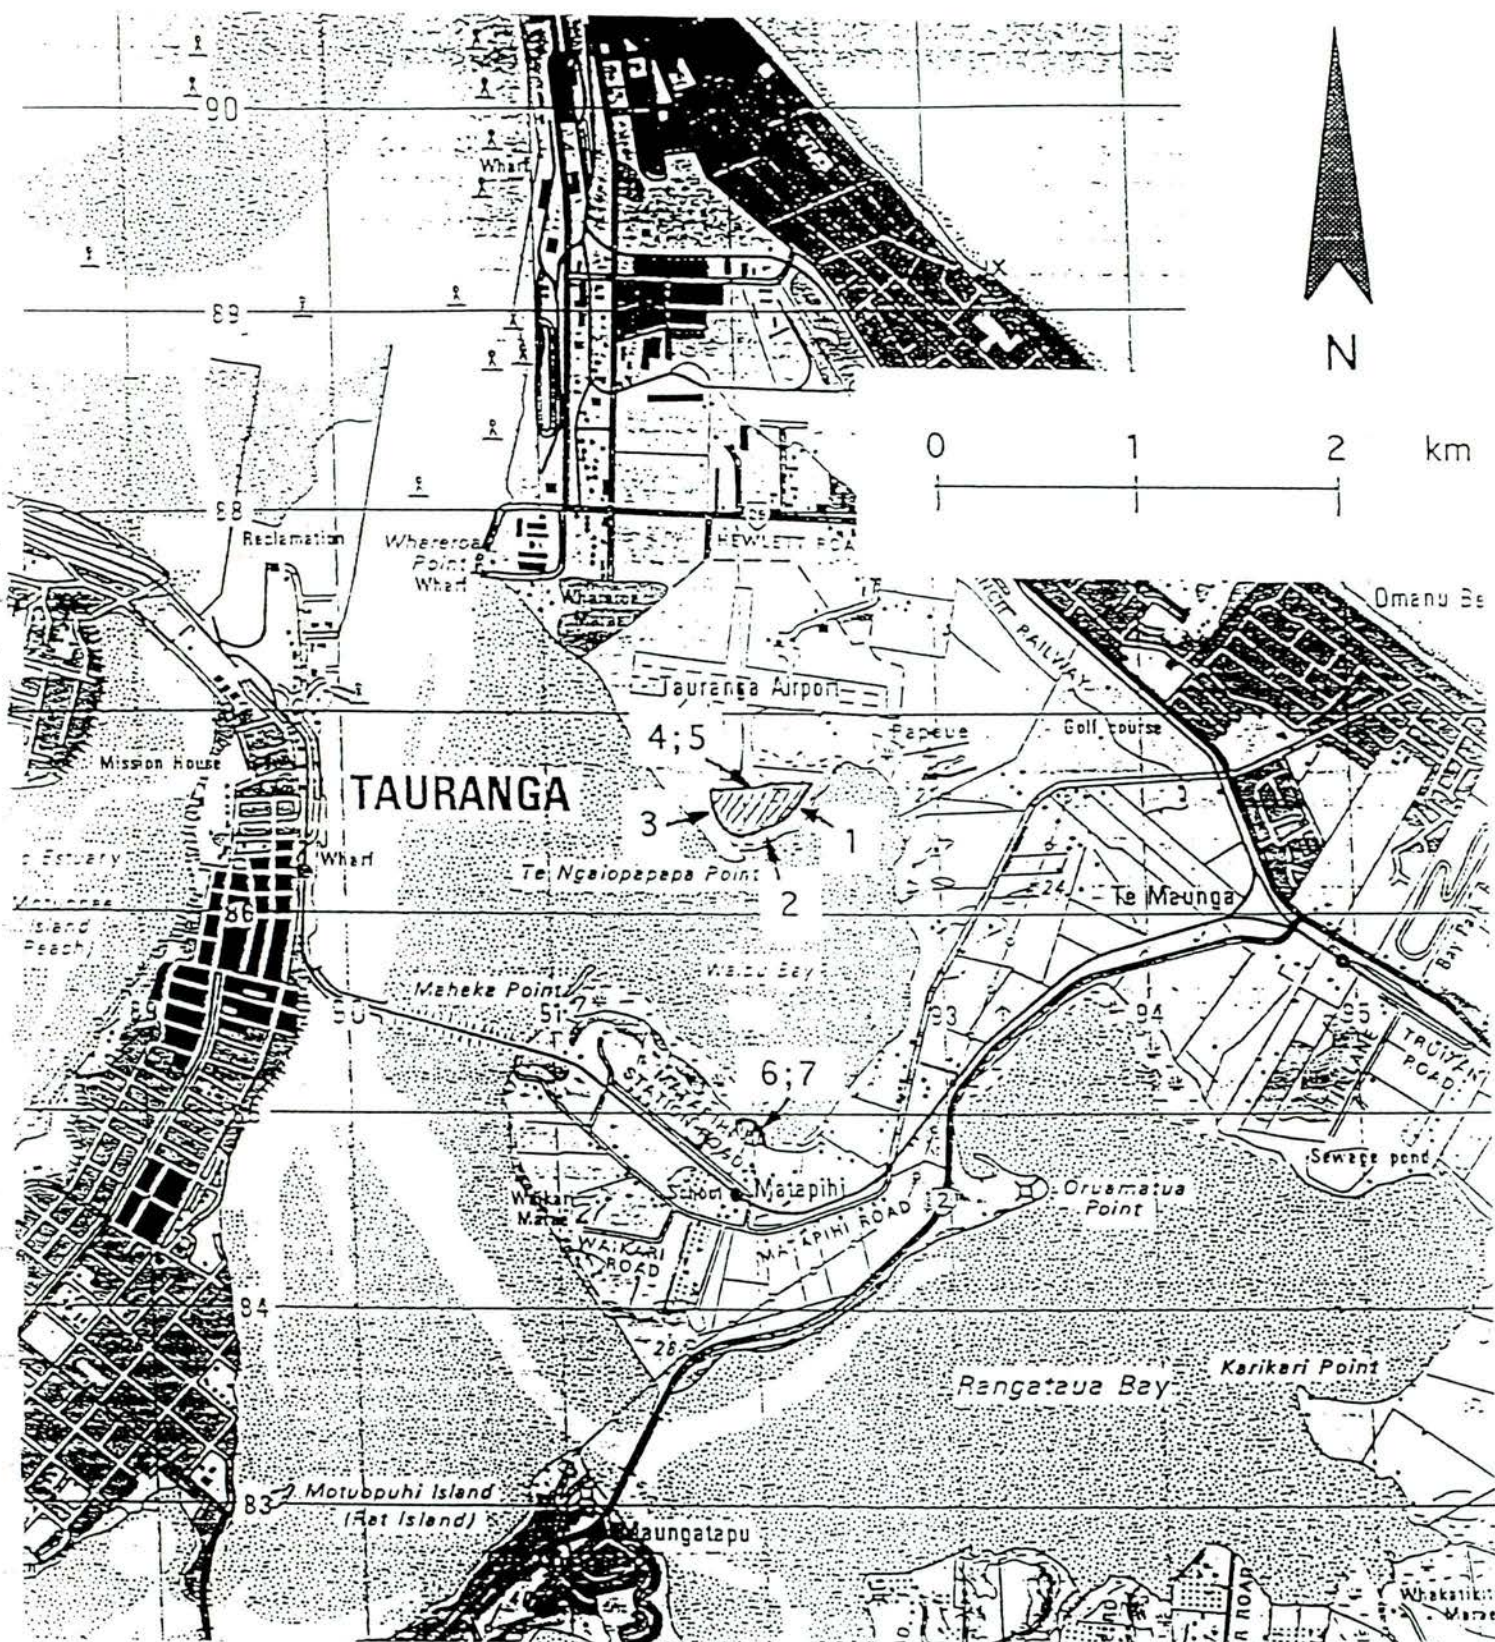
90
Wharf
89
N
0
1
2
km
88
Reclamation
Whareroa Point Wharf
HEWLETT ROAD
Whareroa Marae
Omanu Be
RAILWAY
Tauranga Airport
Papeue
Golf course
4;5
Mission House
TAURANGA
3
1
Estuary
Wharf
Te Ngaiopapapa Point
2
Island Beach
86
24
Te Maunga
Waipu Bay
Maheka Point
51
90
93
94
95
TRUIYANT ROAD
6;7
MATAPIHI STATION ROAD
Sewage pond
Waikari Marae
School
Matapihi
MATAPIHI ROAD
2
Oruamatua Point
WAIKARI ROAD
84
26
Karikari Point
Rangataua Bay
83
Motuopuhi Island (Rat Island)
Maungatapu
Whakatiki Marae
ROAD